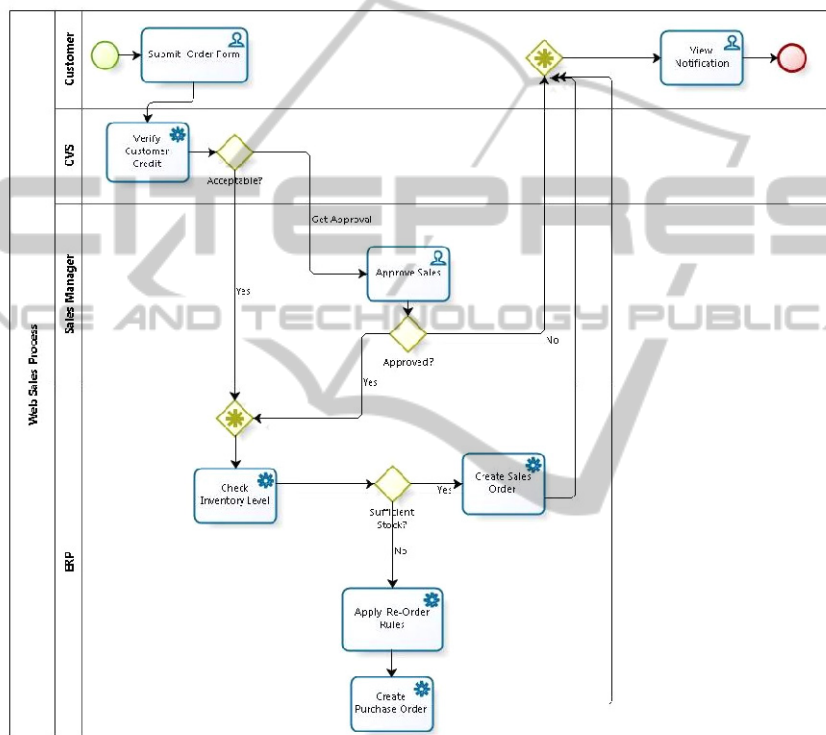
Web Sales Process

Customer

Submit Order Form

View Notification

CVS

Verify Customer Credit

Acceptable?

Get Approval

Sales Manager

Approve Sales

Yes

Approved?

No

Yes

ERP

Check Inventory Level

Sufficient Stock?

Yes

Create Sales Order

No

Apply Re-Order Rules

Create Purchase Order

SCITEPRESS
SCIENCE AND TECHNOLOGY PUBLICATIONS